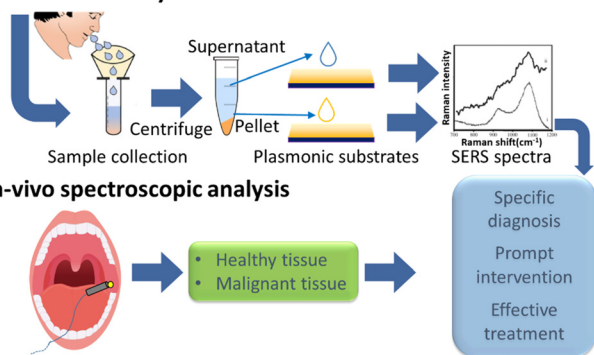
Supernatant

Centrifuge

Pellet

Sample collection

Plasmonic substrates

Raman intensity

Raman shift(cm$^{-1}$)

SERS spectra

n-vivo spectroscopic analysis

• Healthy tissue
• Malignant tissue

Specific diagnosis

Prompt intervention

Effective treatment